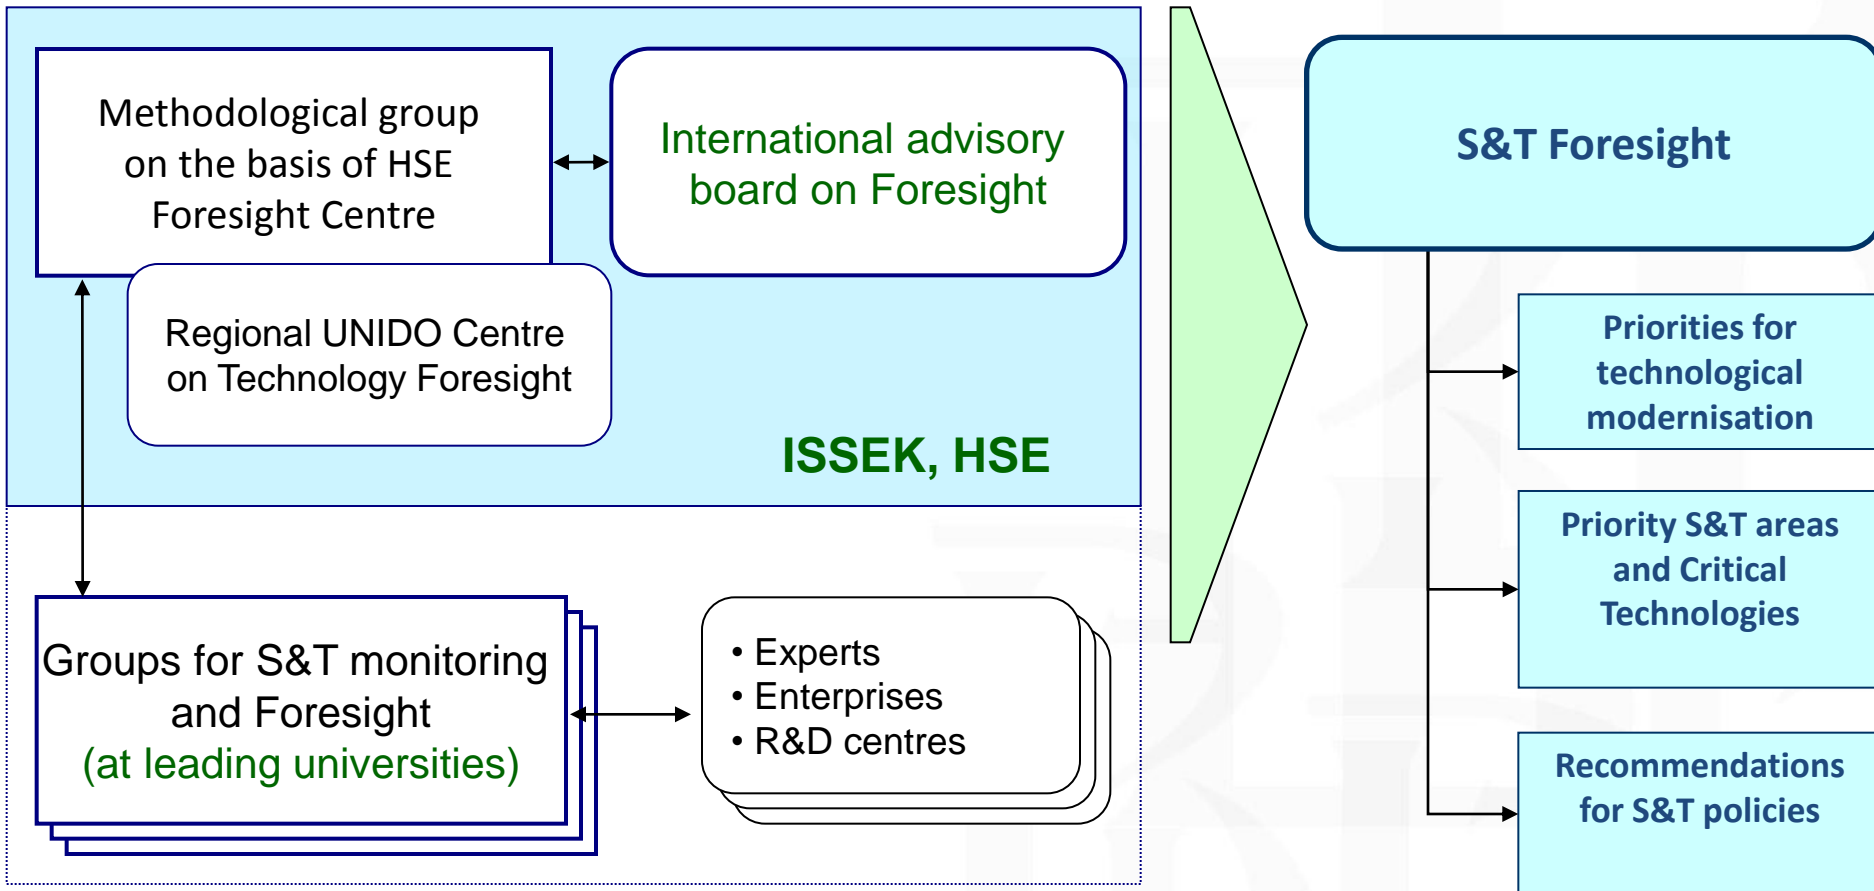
Methodological group on the basis of HSE Foresight Centre

International advisory board on Foresight

Regional UNIDO Centre on Technology Foresight

ISSEK, HSE

Groups for S&T monitoring and Foresight (at leading universities)

• Experts
• Enterprises
• R&D centres

S&T Foresight

Priorities for technological modernisation

Priority S&T areas and Critical Technologies

Recommendations for S&T policies